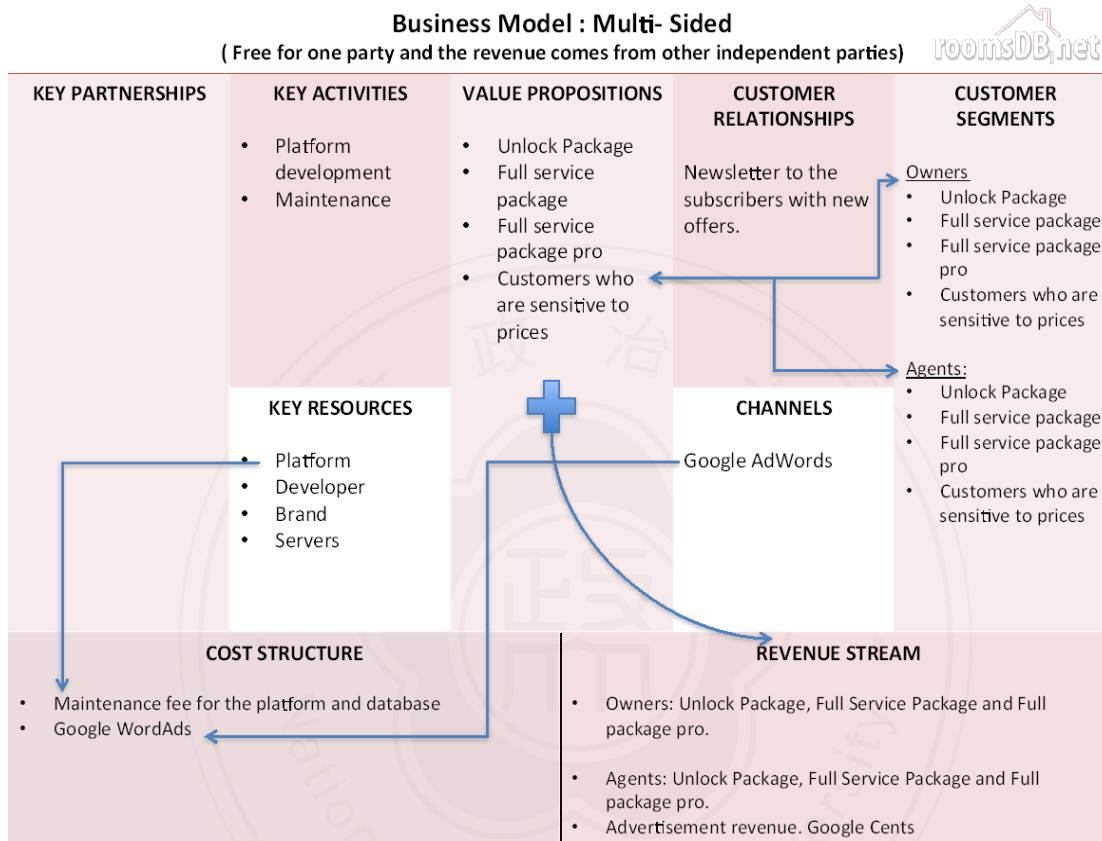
Business Model : Multi- Sided
( Free for one party and the revenue comes from other independent parties)

roomsDB.net

KEY PARTNERSHIPS

KEY ACTIVITIES
- Platform development
- Maintenance

VALUE PROPOSITIONS
- Unlock Package
- Full service package
- Full service package pro
- Customers who are sensitive to prices

CUSTOMER RELATIONSHIPS
Newsletter to the subscribers with new offers.

CUSTOMER SEGMENTS
Owners
- Unlock Package
- Full service package
- Full service package pro
- Customers who are sensitive to prices

Agents:
- Unlock Package
- Full service package
- Full service package pro
- Customers who are sensitive to prices

KEY RESOURCES
- Platform
- Developer
- Brand
- Servers

CHANNELS
Google AdWords

COST STRUCTURE
- Maintenance fee for the platform and database
- Google WordAds

REVENUE STREAM
- Owners: Unlock Package, Full Service Package and Full package pro.
- Agents: Unlock Package, Full Service Package and Full package pro.
- Advertisement revenue. Google Cents